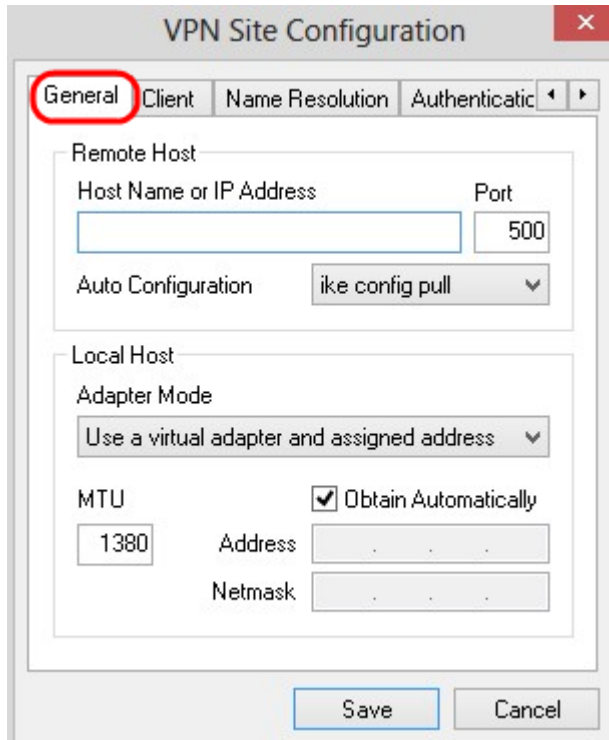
VPN Site Configuration

General | Client | Name Resolution | Authenticatic

Remote Host

Host Name or IP Address

Port

500

Auto Configuration

ike config pull

Local Host

Adapter Mode

Use a virtual adapter and assigned address

MTU

Obtain Automatically

1380

Address

Netmask

Save

Cancel